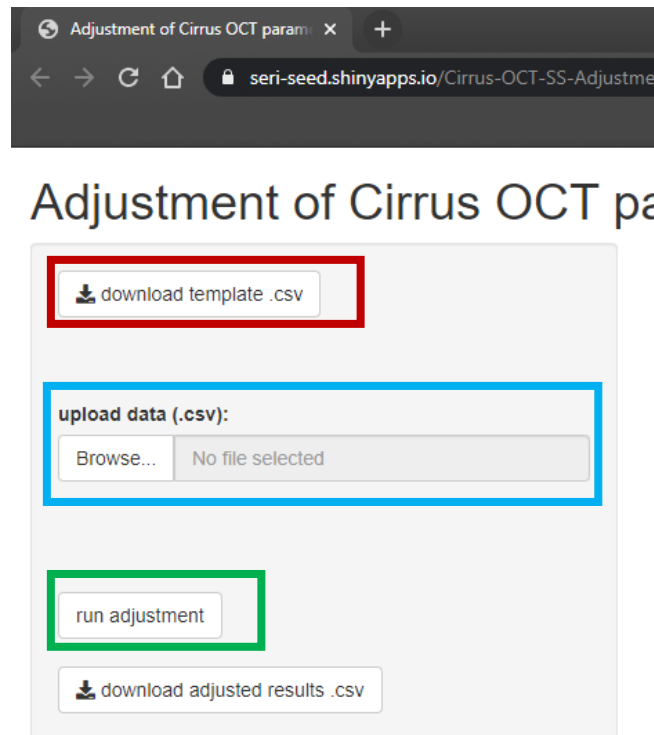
Adjustment of Cirrus OCT param

seri-seed.shinyapps.io/Cirrus-OCT-SS-Adjustme

Adjustment of Cirrus OCT pa

download template .csv

upload data (.csv):

Browse... No file selected

run adjustment

download adjusted results .csv